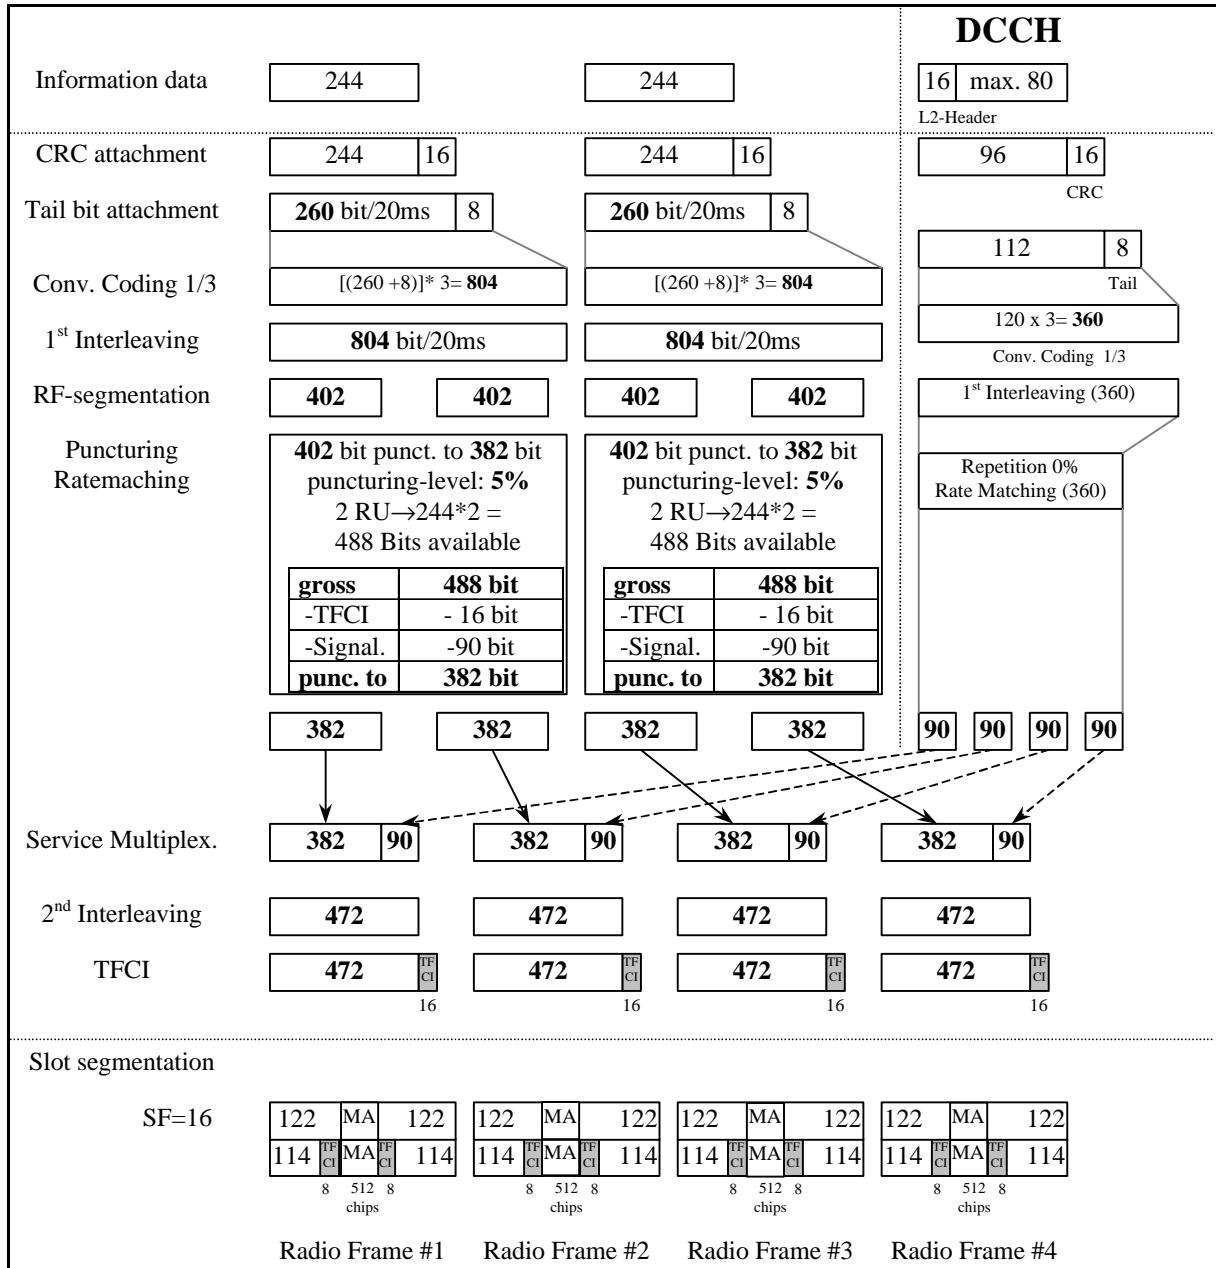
DCCH

Information data 244 244 16 max. 80
L2-Header

CRC attachment 244 16 244 16 96 16
CRC

Tail bit attachment **260** bit/20ms 8 **260** bit/20ms 8

112 8
Tail

Conv. Coding 1/3 $[(260 +8)]* 3=$ **804** $[(260 +8)]* 3=$ **804**

120 x 3= **360**
Conv. Coding 1/3

1$^{st}$ Interleaving **804** bit/20ms **804** bit/20ms

RF-segmentation **402** **402** **402** **402**

1$^{st}$ Interleaving (360)

Puncturing Ratemaching

**402** bit punct. to **382** bit puncturing-level: **5%** 2 RU→244*2 = 488 Bits available

| **gross** | **488 bit** |
|---|---|
| -TFCI | - 16 bit |
| -Signal. | -90 bit |
| **punc. to** | **382 bit** |

**402** bit punct. to **382** bit puncturing-level: **5%** 2 RU→244*2 = 488 Bits available

| **gross** | **488 bit** |
|---|---|
| -TFCI | - 16 bit |
| -Signal. | -90 bit |
| **punc. to** | **382 bit** |

Repetition 0% Rate Matching (360)

**382** **382** **382** **382** **90** **90** **90** **90**

Service Multiplex. **382** **90** **382** **90** **382** **90** **382** **90**

2$^{nd}$ Interleaving **472** **472** **472** **472**

TFCI **472** TF CI **472** TF CI **472** TF CI **472** TF CI
16 16 16 16

Slot segmentation

SF=16

122 MA 122 122 MA 122 122 MA 122 122 MA 122
114 TF CI MA TF CI 114 114 TF CI MA TF CI 114 114 TF CI MA TF CI 114 114 TF CI MA TF CI 114
8 512 8 chips 8 512 8 chips 8 512 8 chips 8 512 8 chips

Radio Frame #1 Radio Frame #2 Radio Frame #3 Radio Frame #4